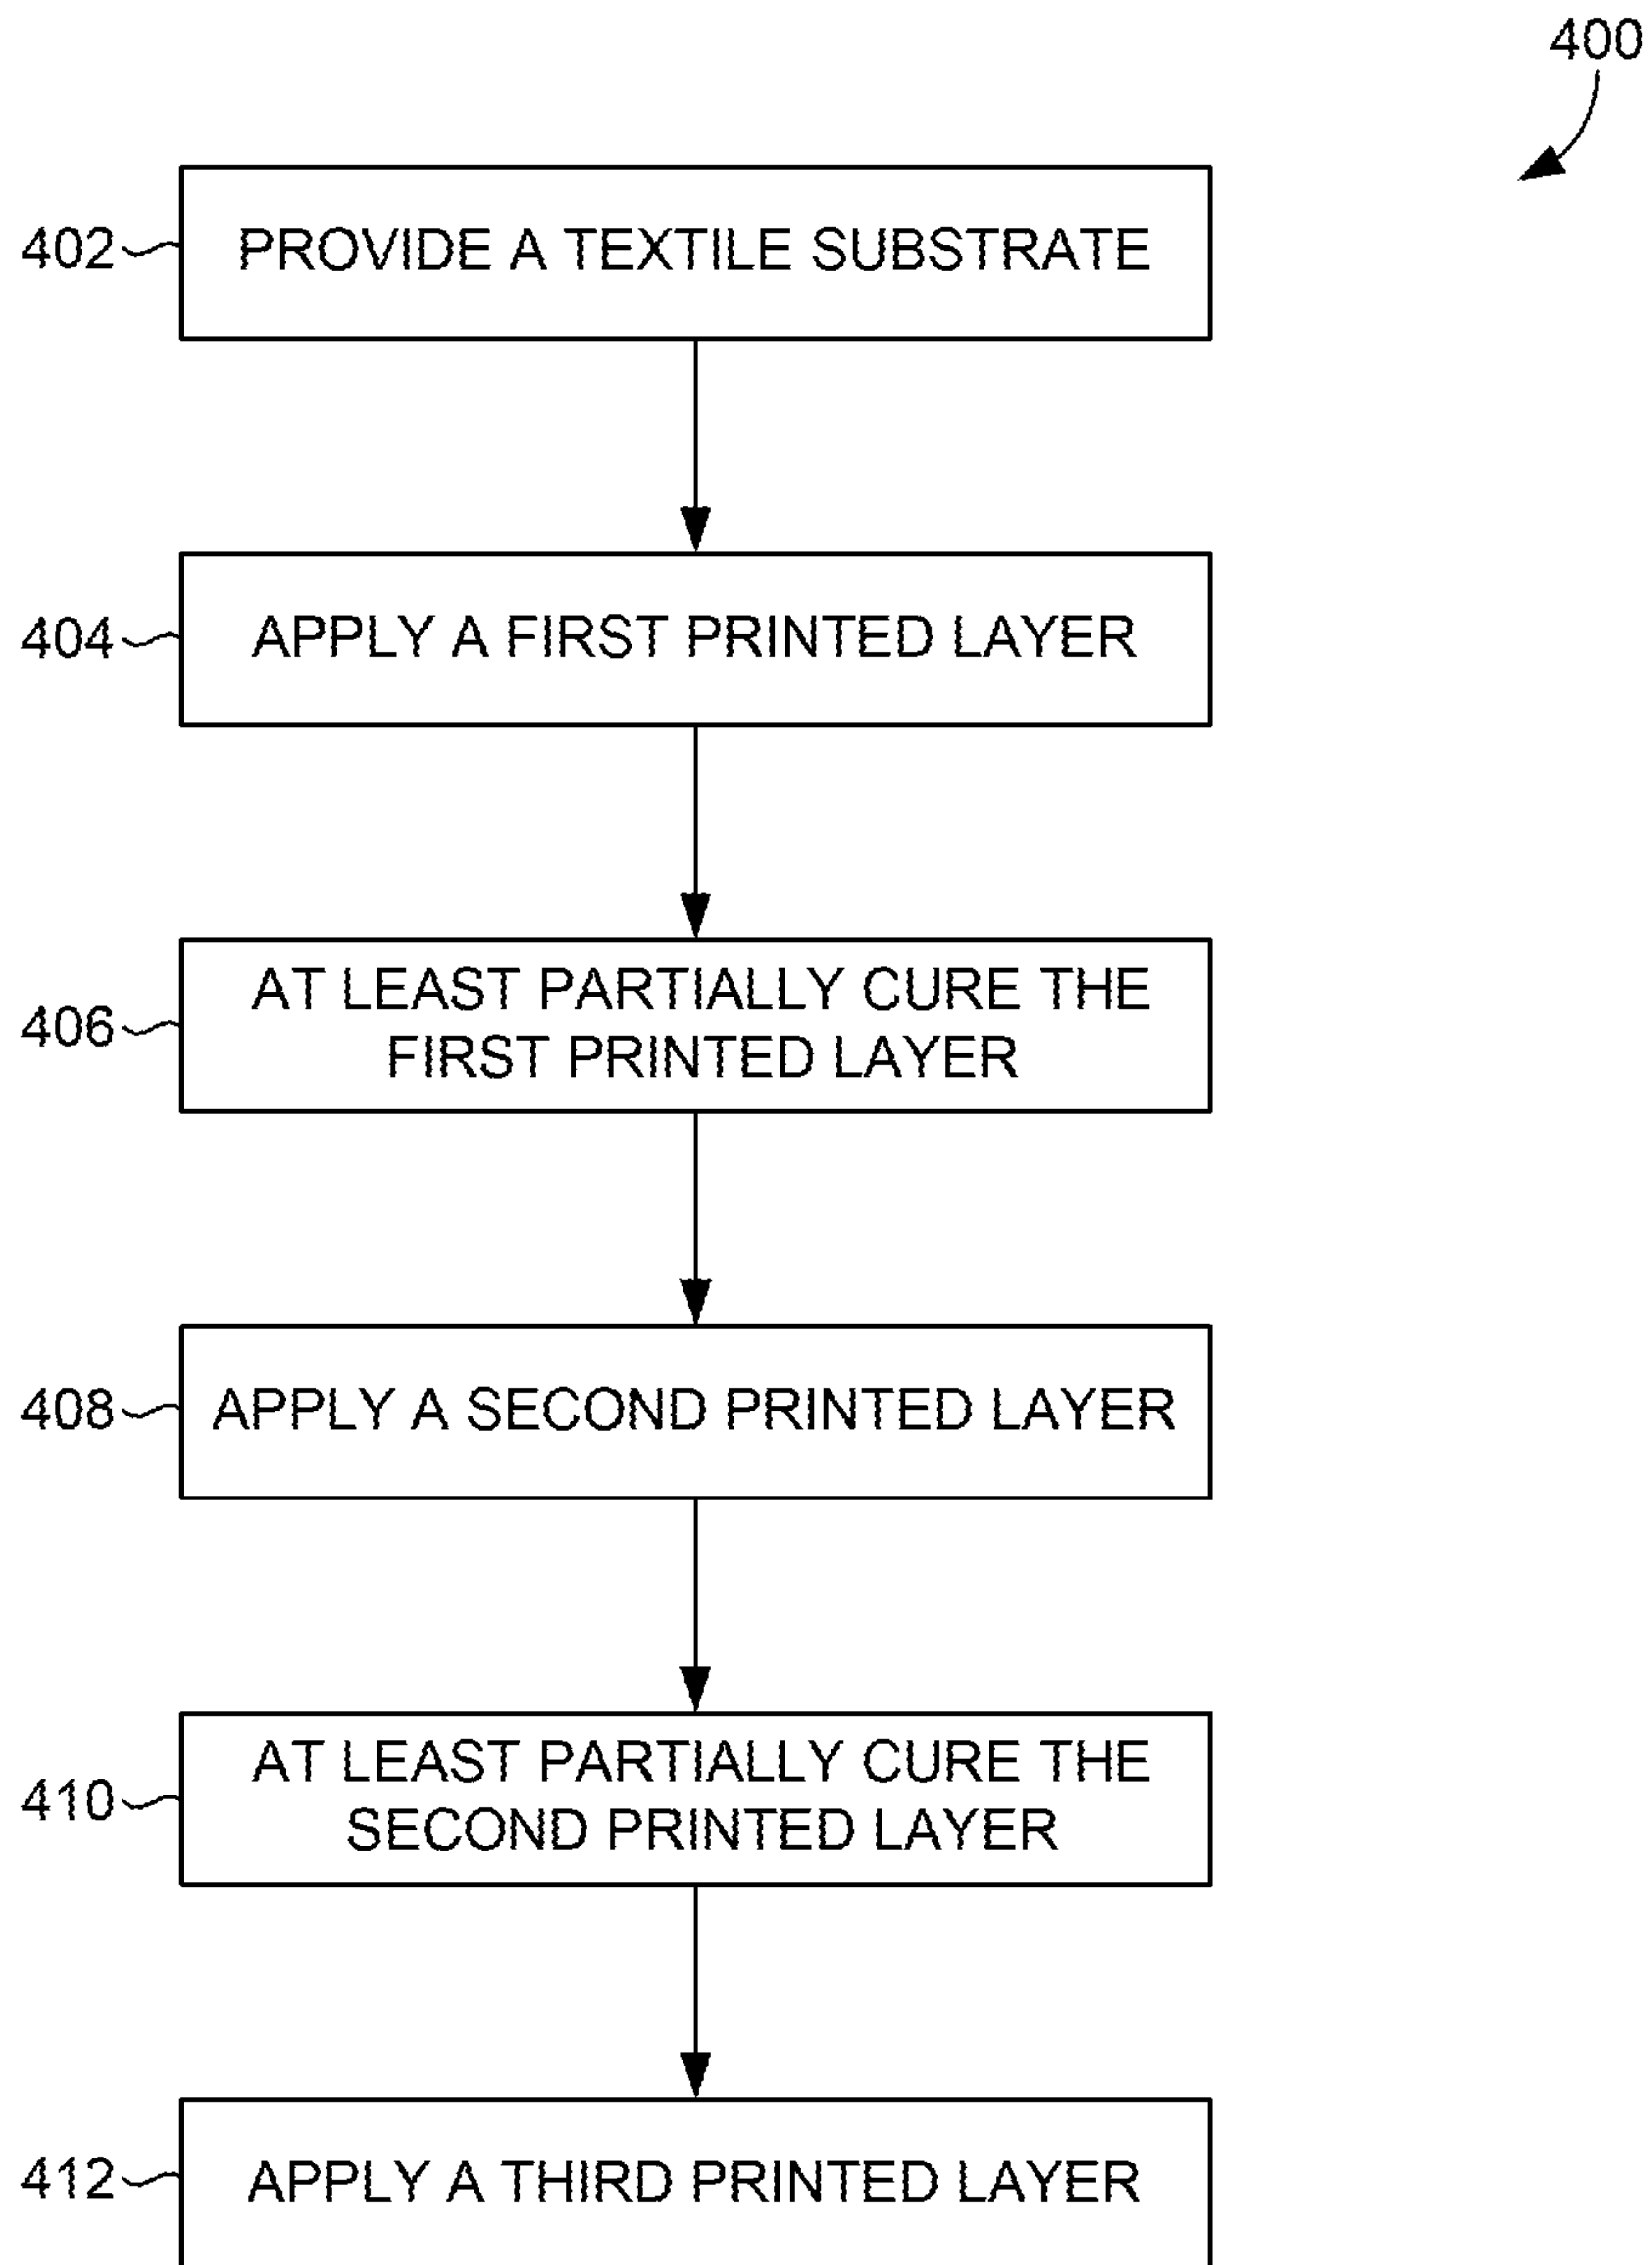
400

402 PROVIDE A TEXTILE SUBSTRATE

404 APPLY A FIRST PRINTED LAYER

406 AT LEAST PARTIALLY CURE THE FIRST PRINTED LAYER

408 APPLY A SECOND PRINTED LAYER

410 AT LEAST PARTIALLY CURE THE SECOND PRINTED LAYER

412 APPLY A THIRD PRINTED LAYER